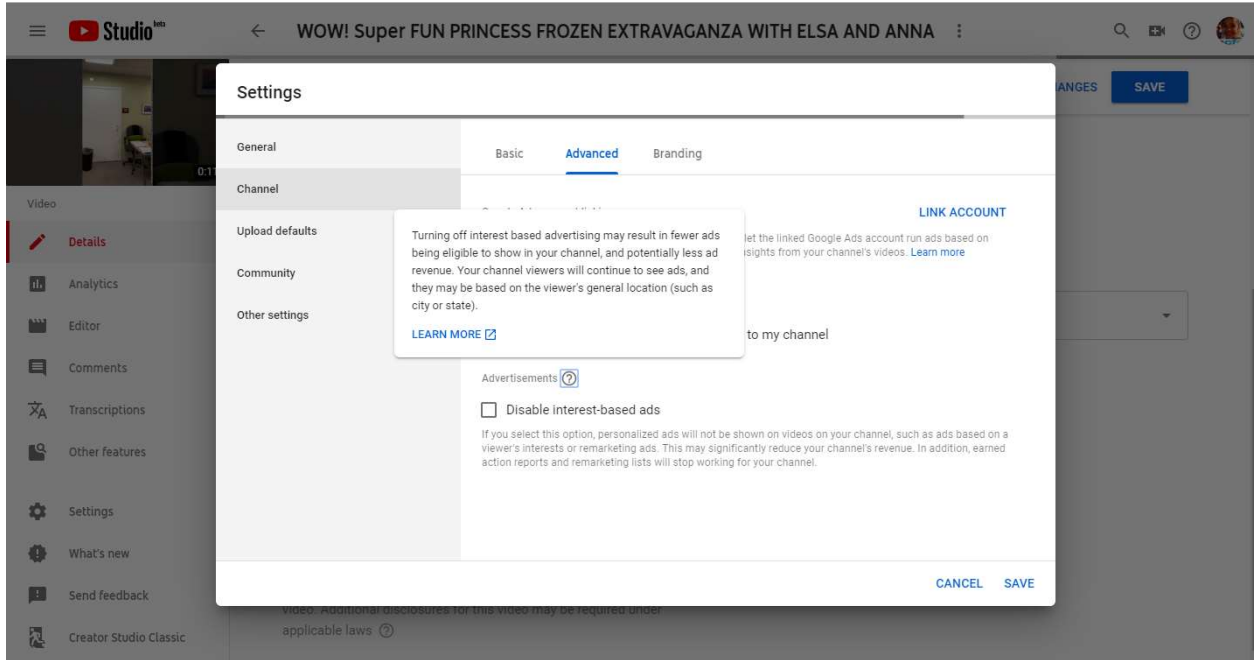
Studio beta

WOW! Super FUN PRINCESS FROZEN EXTRAVAGANZA WITH ELSA AND ANNA

ANGES SAVE

0:1

Video

Details

Analytics

Editor

Comments

Transcriptions

Other features

Settings

What's new

Send feedback

Creator Studio Classic

Settings

General

Channel

Upload defaults

Community

Other settings

Basic Advanced Branding

LINK ACCOUNT

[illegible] let the linked Google Ads account run ads based on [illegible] insights from your channel's videos. Learn more

Turning off interest based advertising may result in fewer ads being eligible to show in your channel, and potentially less ad revenue. Your channel viewers will continue to see ads, and they may be based on the viewer's general location (such as city or state).

LEARN MORE

to my channel

Advertisements

Disable interest-based ads

If you select this option, personalized ads will not be shown on videos on your channel, such as ads based on a viewer's interests or remarketing ads. This may significantly reduce your channel's revenue. In addition, earned action reports and remarketing lists will stop working for your channel.

CANCEL SAVE

video. Additional disclosures for this video may be required under applicable laws